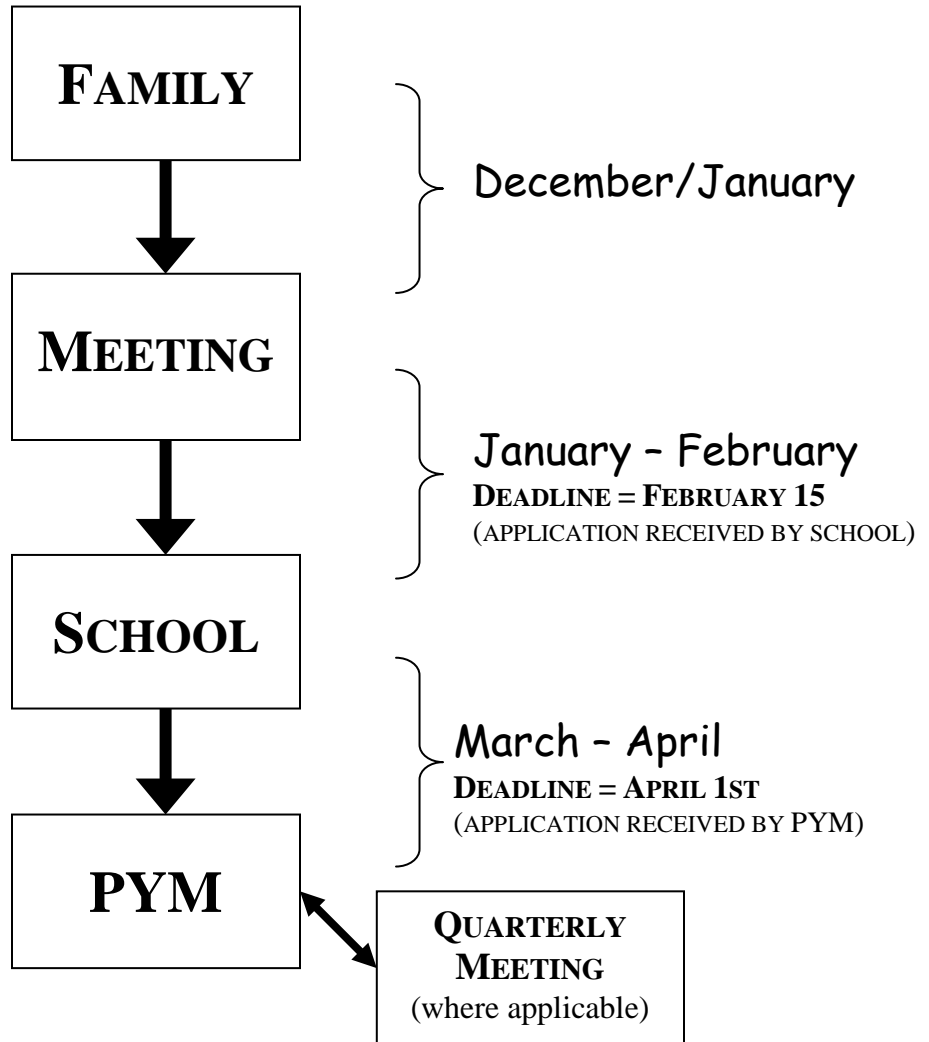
FAMILY

December/January

MEETING

January – February
DEADLINE = FEBRUARY 15
(APPLICATION RECEIVED BY SCHOOL)

SCHOOL

March – April
DEADLINE = APRIL 1ST
(APPLICATION RECEIVED BY PYM)

PYM

QUARTERLY MEETING
(where applicable)